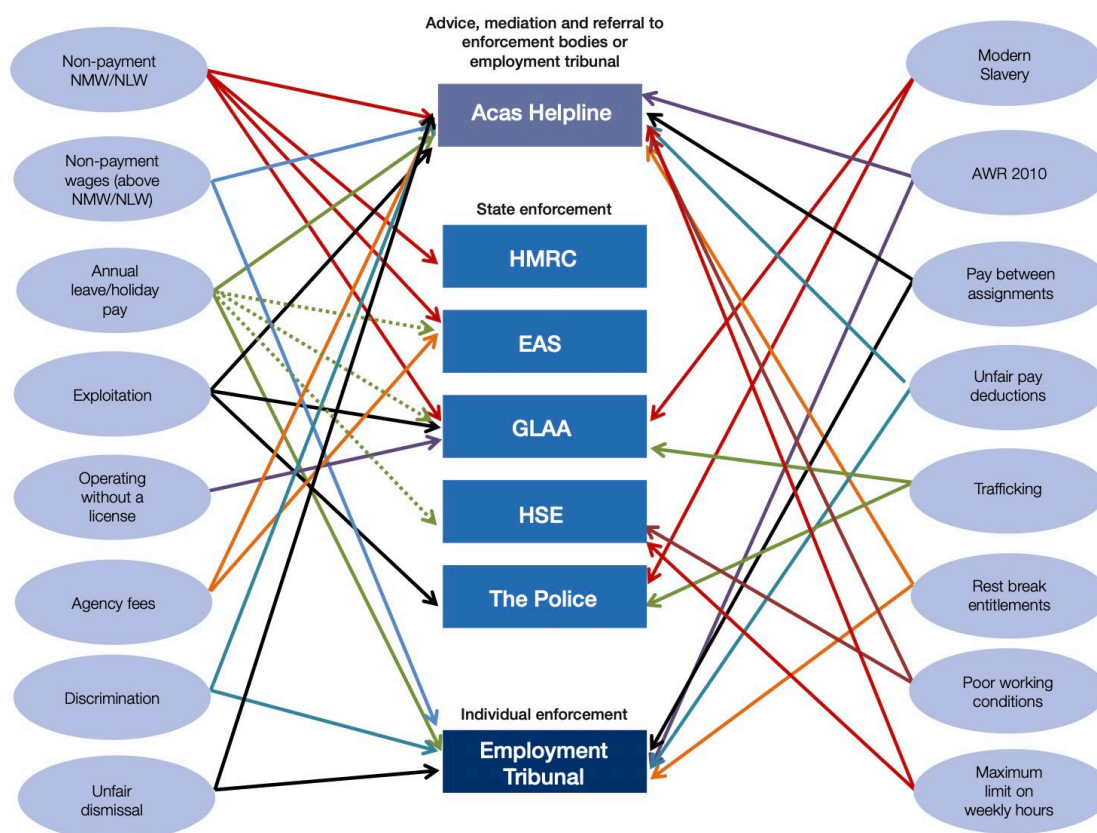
Advice, mediation and referral to enforcement bodies or employment tribunal

Acas Helpline

State enforcement

HMRC

EAS

GLAA

HSE

The Police

Individual enforcement

Employment Tribunal

Non-payment NMW/NLW

Non-payment wages (above NMW/NLW)

Annual leave/holiday pay

Exploitation

Operating without a license

Agency fees

Discrimination

Unfair dismissal

Modern Slavery

AWR 2010

Pay between assignments

Unfair pay deductions

Trafficking

Rest break entitlements

Poor working conditions

Maximum limit on weekly hours